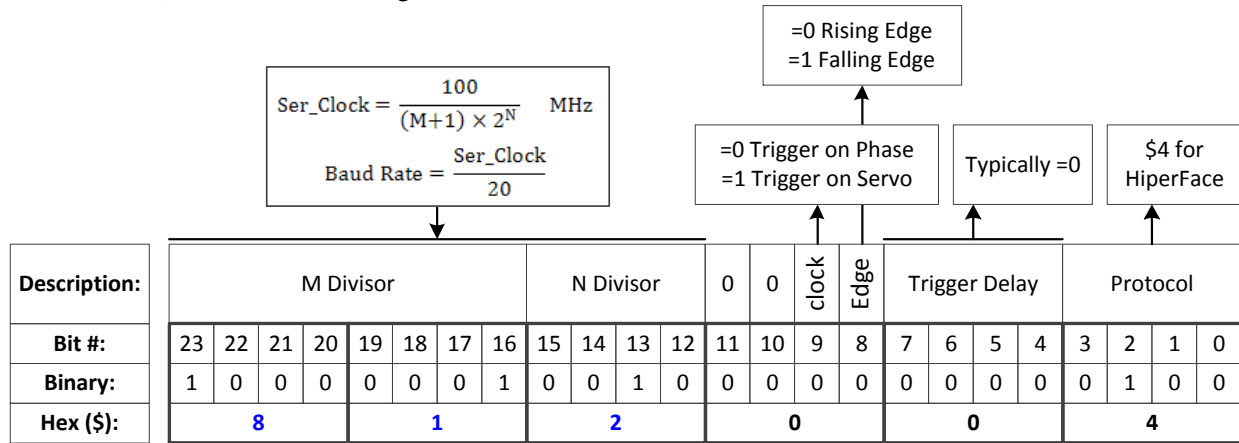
=0 Rising Edge
=1 Falling Edge

$\text{Ser\_Clock} = \frac{100}{(M+1) \times 2^N}$ MHz

$\text{Baud Rate} = \frac{\text{Ser\_Clock}}{20}$

=0 Trigger on Phase
=1 Trigger on Servo

Typically =0

\$4 for HiperFace

| Description: | M Divisor | | | | | | | | N Divisor | | | | 0 | 0 | clock | Edge | Trigger Delay | | | | Protocol | | | |
|---|---|---|---|---|---|---|---|---|---|---|---|---|---|---|---|---|---|---|---|---|---|---|---|---|
| Bit #: | 23 | 22 | 21 | 20 | 19 | 18 | 17 | 16 | 15 | 14 | 13 | 12 | 11 | 10 | 9 | 8 | 7 | 6 | 5 | 4 | 3 | 2 | 1 | 0 |
| Binary: | 1 | 0 | 0 | 0 | 0 | 0 | 0 | 1 | 0 | 0 | 1 | 0 | 0 | 0 | 0 | 0 | 0 | 0 | 0 | 0 | 0 | 1 | 0 | 0 |
| Hex (\$): | 8 | | | | 1 | | | | 2 | | | | 0 | | | | 0 | | | | 4 | | | |